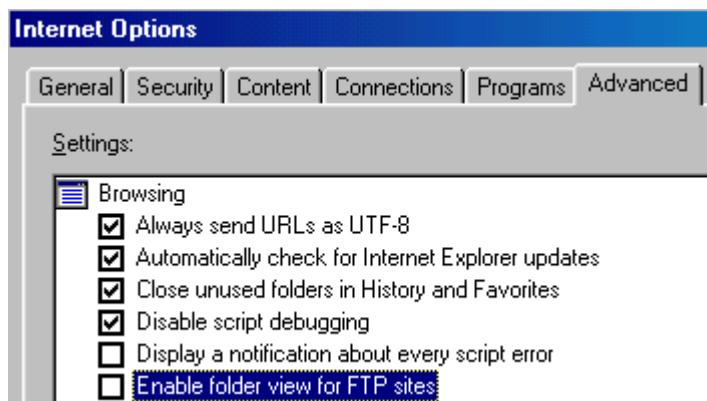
Internet Options

General | Security | Content | Connections | Programs | Advanced

Settings:

Browsing
Always send URLs as UTF-8
Automatically check for Internet Explorer updates
Close unused folders in History and Favorites
Disable script debugging
Display a notification about every script error
Enable folder view for FTP sites